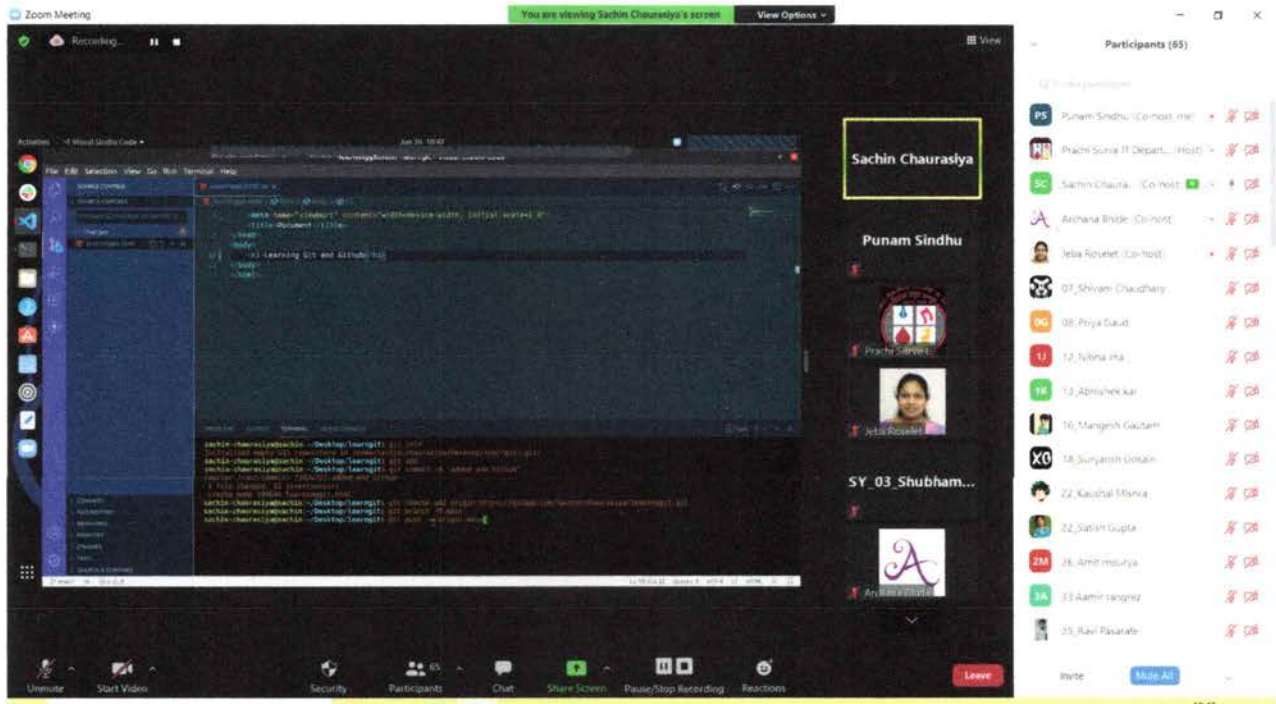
Zoom Meeting

You are viewing Sachin Chaurasiya's screen View Options

Recording... ⏸ ■

View

Activities Visual Studio Code Jun 26 10:47

File Edit Selection View Go Run Terminal Help

SOURCE CONTROL

<meta name="viewport" content="width=device-width, initial-scale=1.0">
<title>Document</title>
</head>
<body>
<h1>Learning Git and Github</h1>
</body>
</html>

PROBLEMS OUTPUT TERMINAL DEBUG CONSOLE

sachin-chaurasiya@sachin:~/Desktop/learngit$ git init
Initialized empty Git repository in /home/sachin-chaurasiya/Desktop/learngit/.git/
sachin-chaurasiya@sachin:~/Desktop/learngit$ git add .
sachin-chaurasiya@sachin:~/Desktop/learngit$ git commit -m "added and Github"
[master (root-commit) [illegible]] added and Github
1 file changed, 11 insertions(+)
create mode 100644 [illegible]
sachin-chaurasiya@sachin:~/Desktop/learngit$ git remote add origin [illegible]
sachin-chaurasiya@sachin:~/Desktop/learngit$ git branch -M main
sachin-chaurasiya@sachin:~/Desktop/learngit$ git push -u origin main

Sachin Chaurasiya

Punam Sindhu

Prachi Sarve

Jeba Roselet

SY_03_Shubham...

Archana Bhide

Participants (65)

Punam Sindhu (Co-host, me)
Prachi Sarve IT Depart... (Host)
Sachin Chaura... (Co-host)
Archana Bhide (Co-host)
Jeba Roselet (Co-host)
07_Shivam Chaudhary
08_Priya Gaud
12_Nibha Jha
13_Abhishek kar
16_Mangesh Gautam
18_Suryansh Dokale
22_Kaushal Mishra
22_Satish Gupta
26_Amit mourya
33 Aamir rangrez
35_Ravi Pasarate

Invite Mute All

Unmute Start Video Security Participants 65 Chat Share Screen Pause/Stop Recording Reactions Leave